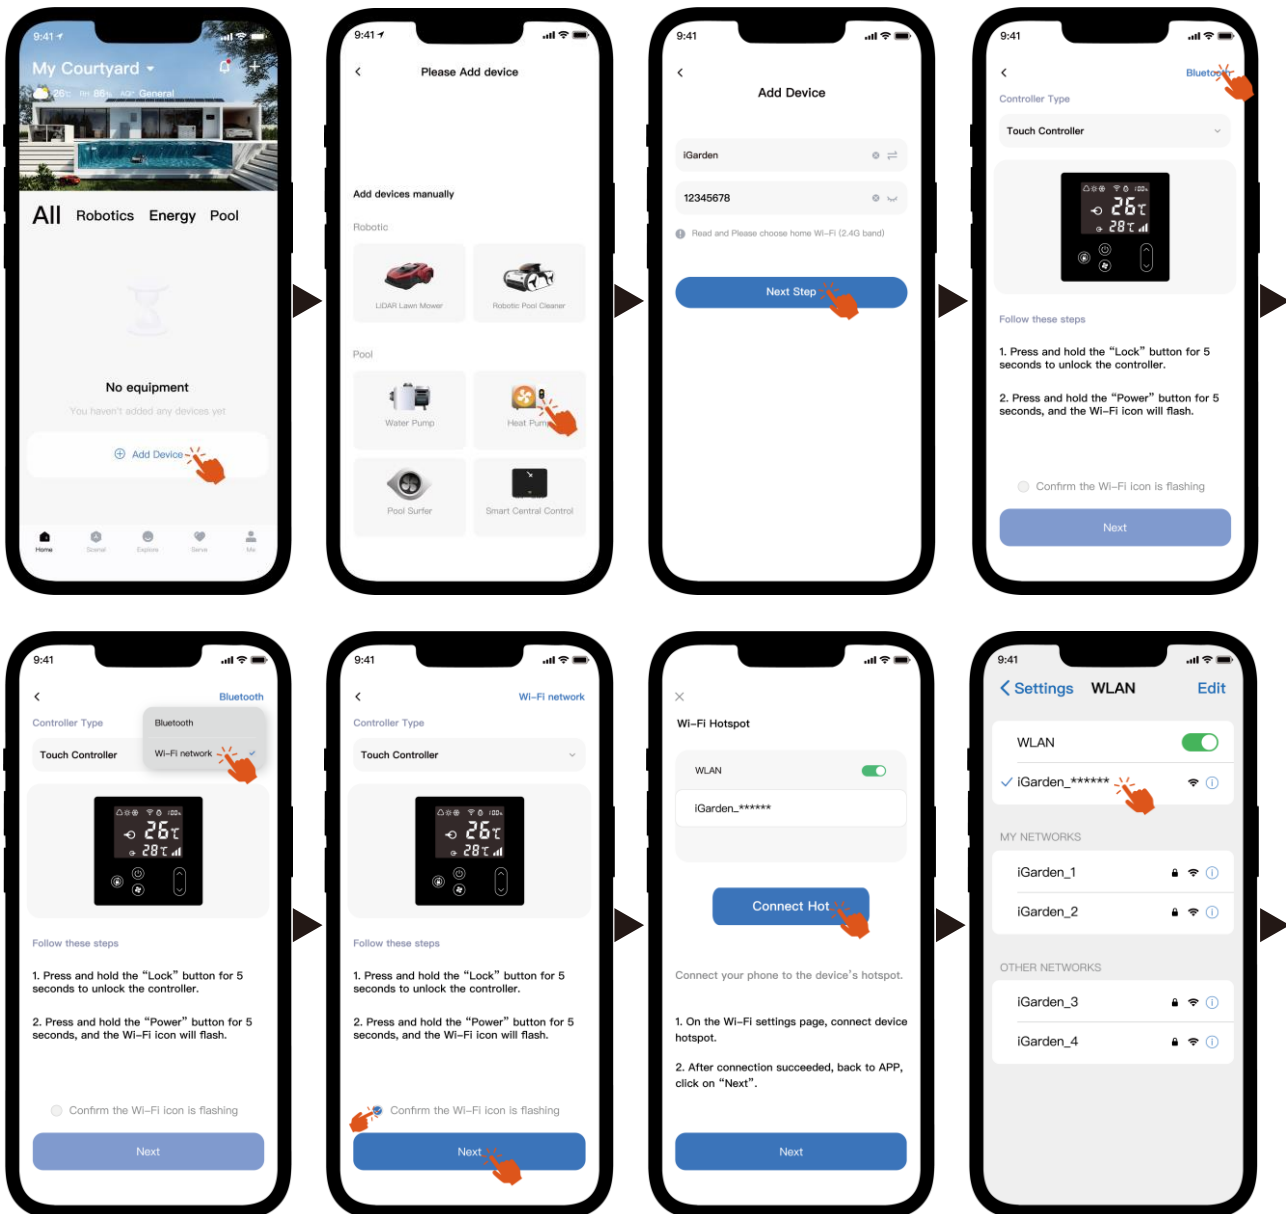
9:41

My Courtyard

26℃ RH 86% AQI General

All Robotics Energy Pool

No equipment

You haven't added any devices yet

Add Device

Home Scene Explore Serve Me

9:41

Please Add device

Add devices manually

Robotic

LiDAR Lawn Mower

Robotic Pool Cleaner

Pool

Water Pump

Heat Pump

Pool Surfer

Smart Central Control

9:41

Add Device

iGarden

12345678

Read and Please choose home Wi-Fi (2.4G band)

Next Step

9:41

Bluetooth

Controller Type

Touch Controller

26℃

28℃

Follow these steps

1. Press and hold the "Lock" button for 5 seconds to unlock the controller.

2. Press and hold the "Power" button for 5 seconds, and the Wi-Fi icon will flash.

Confirm the Wi-Fi icon is flashing

Next

9:41

Bluetooth

Controller Type

Bluetooth

Touch Controller

Wi-Fi network

26℃

28℃

Follow these steps

1. Press and hold the "Lock" button for 5 seconds to unlock the controller.

2. Press and hold the "Power" button for 5 seconds, and the Wi-Fi icon will flash.

Confirm the Wi-Fi icon is flashing

Next

9:41

Wi-Fi network

Controller Type

Touch Controller

26℃

28℃

Follow these steps

1. Press and hold the "Lock" button for 5 seconds to unlock the controller.

2. Press and hold the "Power" button for 5 seconds, and the Wi-Fi icon will flash.

Confirm the Wi-Fi icon is flashing

Next

Wi-Fi Hotspot

WLAN

iGarden_******

Connect Hot

Connect your phone to the device's hotspot.

1. On the Wi-Fi settings page, connect device hotspot.

2. After connection succeeded, back to APP, click on "Next".

Next

9:41

Settings WLAN Edit

WLAN

iGarden_******

MY NETWORKS

iGarden_1

iGarden_2

OTHER NETWORKS

iGarden_3

iGarden_4